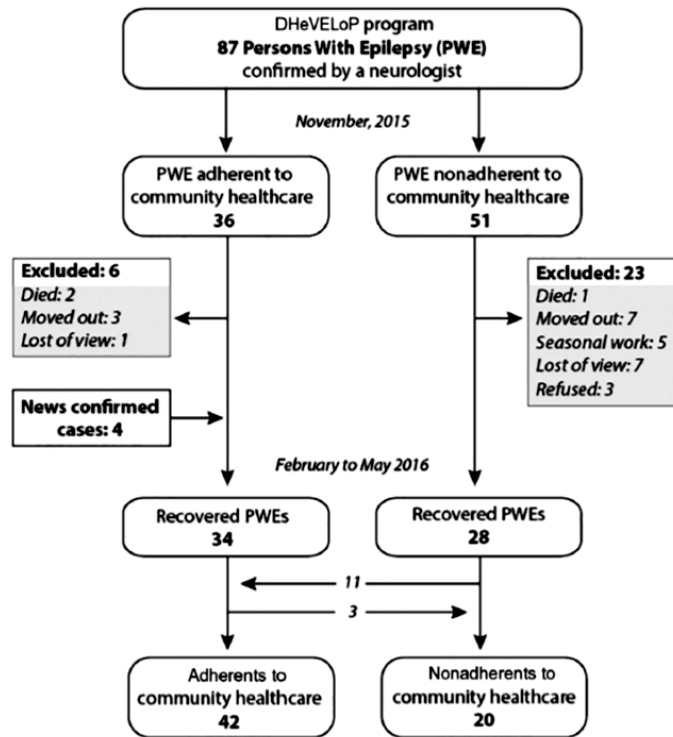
DHeVELoP program
**87 Persons With Epilepsy (PWE)**
confirmed by a neurologist

*November, 2015*

PWE adherent to community healthcare
**36**

PWE nonadherent to community healthcare
**51**

**Excluded: 6**
*Died: 2*
*Moved out: 3*
*Lost of view: 1*

**Excluded: 23**
*Died: 1*
*Moved out: 7*
*Seasonal work: 5*
*Lost of view: 7*
*Refused: 3*

**News confirmed cases: 4**

*February to May 2016*

Recovered PWEs
**34**

Recovered PWEs
**28**

*11*

*3*

Adherents to community healthcare
**42**

Nonadherents to community healthcare
**20**